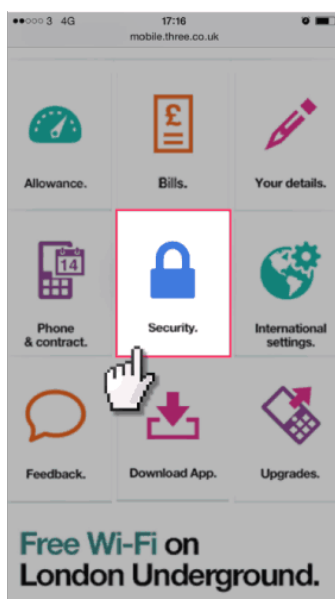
●●○○○ 3 4G 17:16
mobile.three.co.uk

£

Allowance.

Bills.

Your details.

14

Phone & contract.

Security.

International settings.

Feedback.

Download App.

Upgrades.

Free Wi-Fi on London Underground.